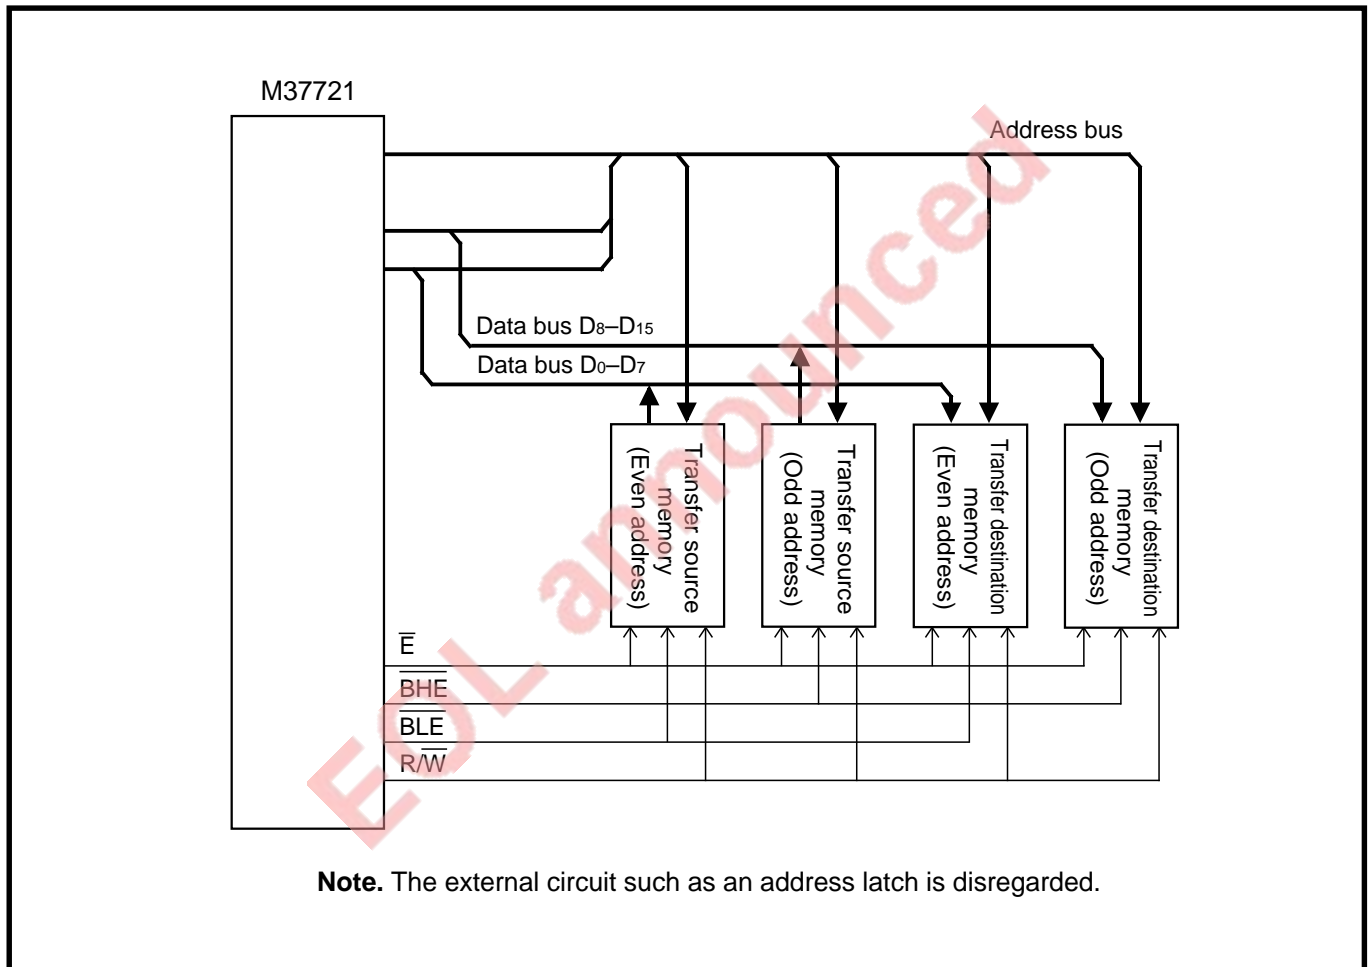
M37721

Address bus

Data bus $D_8$–$D_{15}$

Data bus $D_0$–$D_7$

Transfer source memory (Even address)

Transfer source memory (Odd address)

Transfer destination memory (Even address)

Transfer destination memory (Odd address)

$\overline{E}$

$\overline{BHE}$

$\overline{BLE}$

$R/\overline{W}$

EOL announced

**Note.** The external circuit such as an address latch is disregarded.